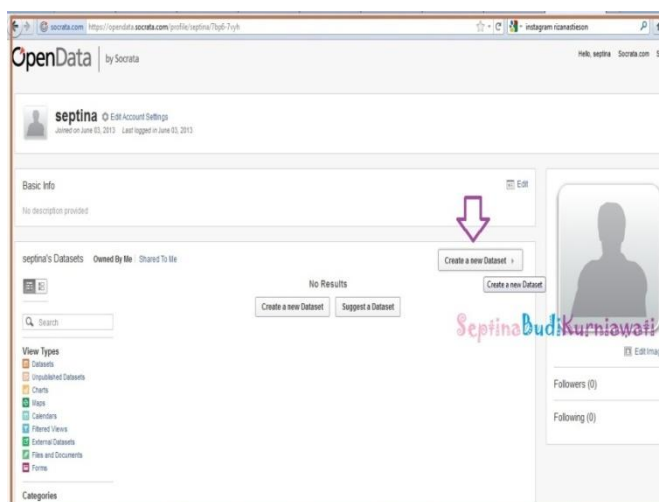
socrata.com https://opendata.socrata.com/profile/septina/7bp6-7vyh

instagram rizanastieson

OpenData | by Socrata

Hello, septina Socrata.com

septina Edit Account Settings
Joined on June 03, 2013 Last logged in June 03, 2013

Basic Info
Edit
No description provided

septina's Datasets Owned By Me Shared To Me

Create a new Dataset ›

Create a new Dataset

No Results

Create a new Dataset Suggest a Dataset

Search

SeptinaBudiKurniawati

Edit Imag

View Types
Datasets
Unpublished Datasets
Charts
Maps
Calendars
Filtered Views
External Datasets
Files and Documents
Forms

Followers (0)

Following (0)

Categories